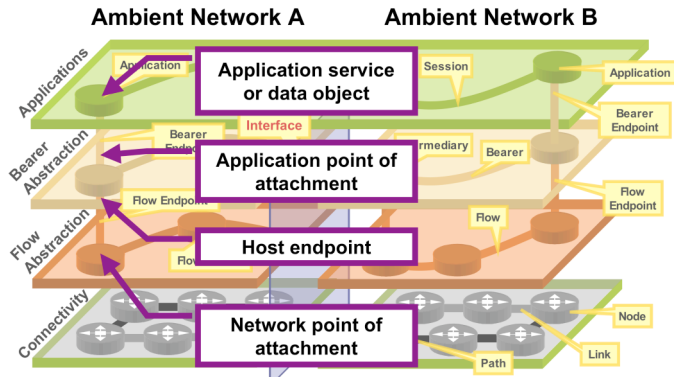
Ambient Network A

Ambient Network B

Applications

Bearer Abstraction

Flow Abstraction

Connectivity

Application

Application service or data object

Session

Application

Bearer Endpoint

Interface

Bearer Endpoint

Application point of attachment

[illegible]rmediary

Bearer

Flow Endpoint

Flow Endpoint

Flow

Host endpoint

Flo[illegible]

Network point of attachment

Node

Link

Path